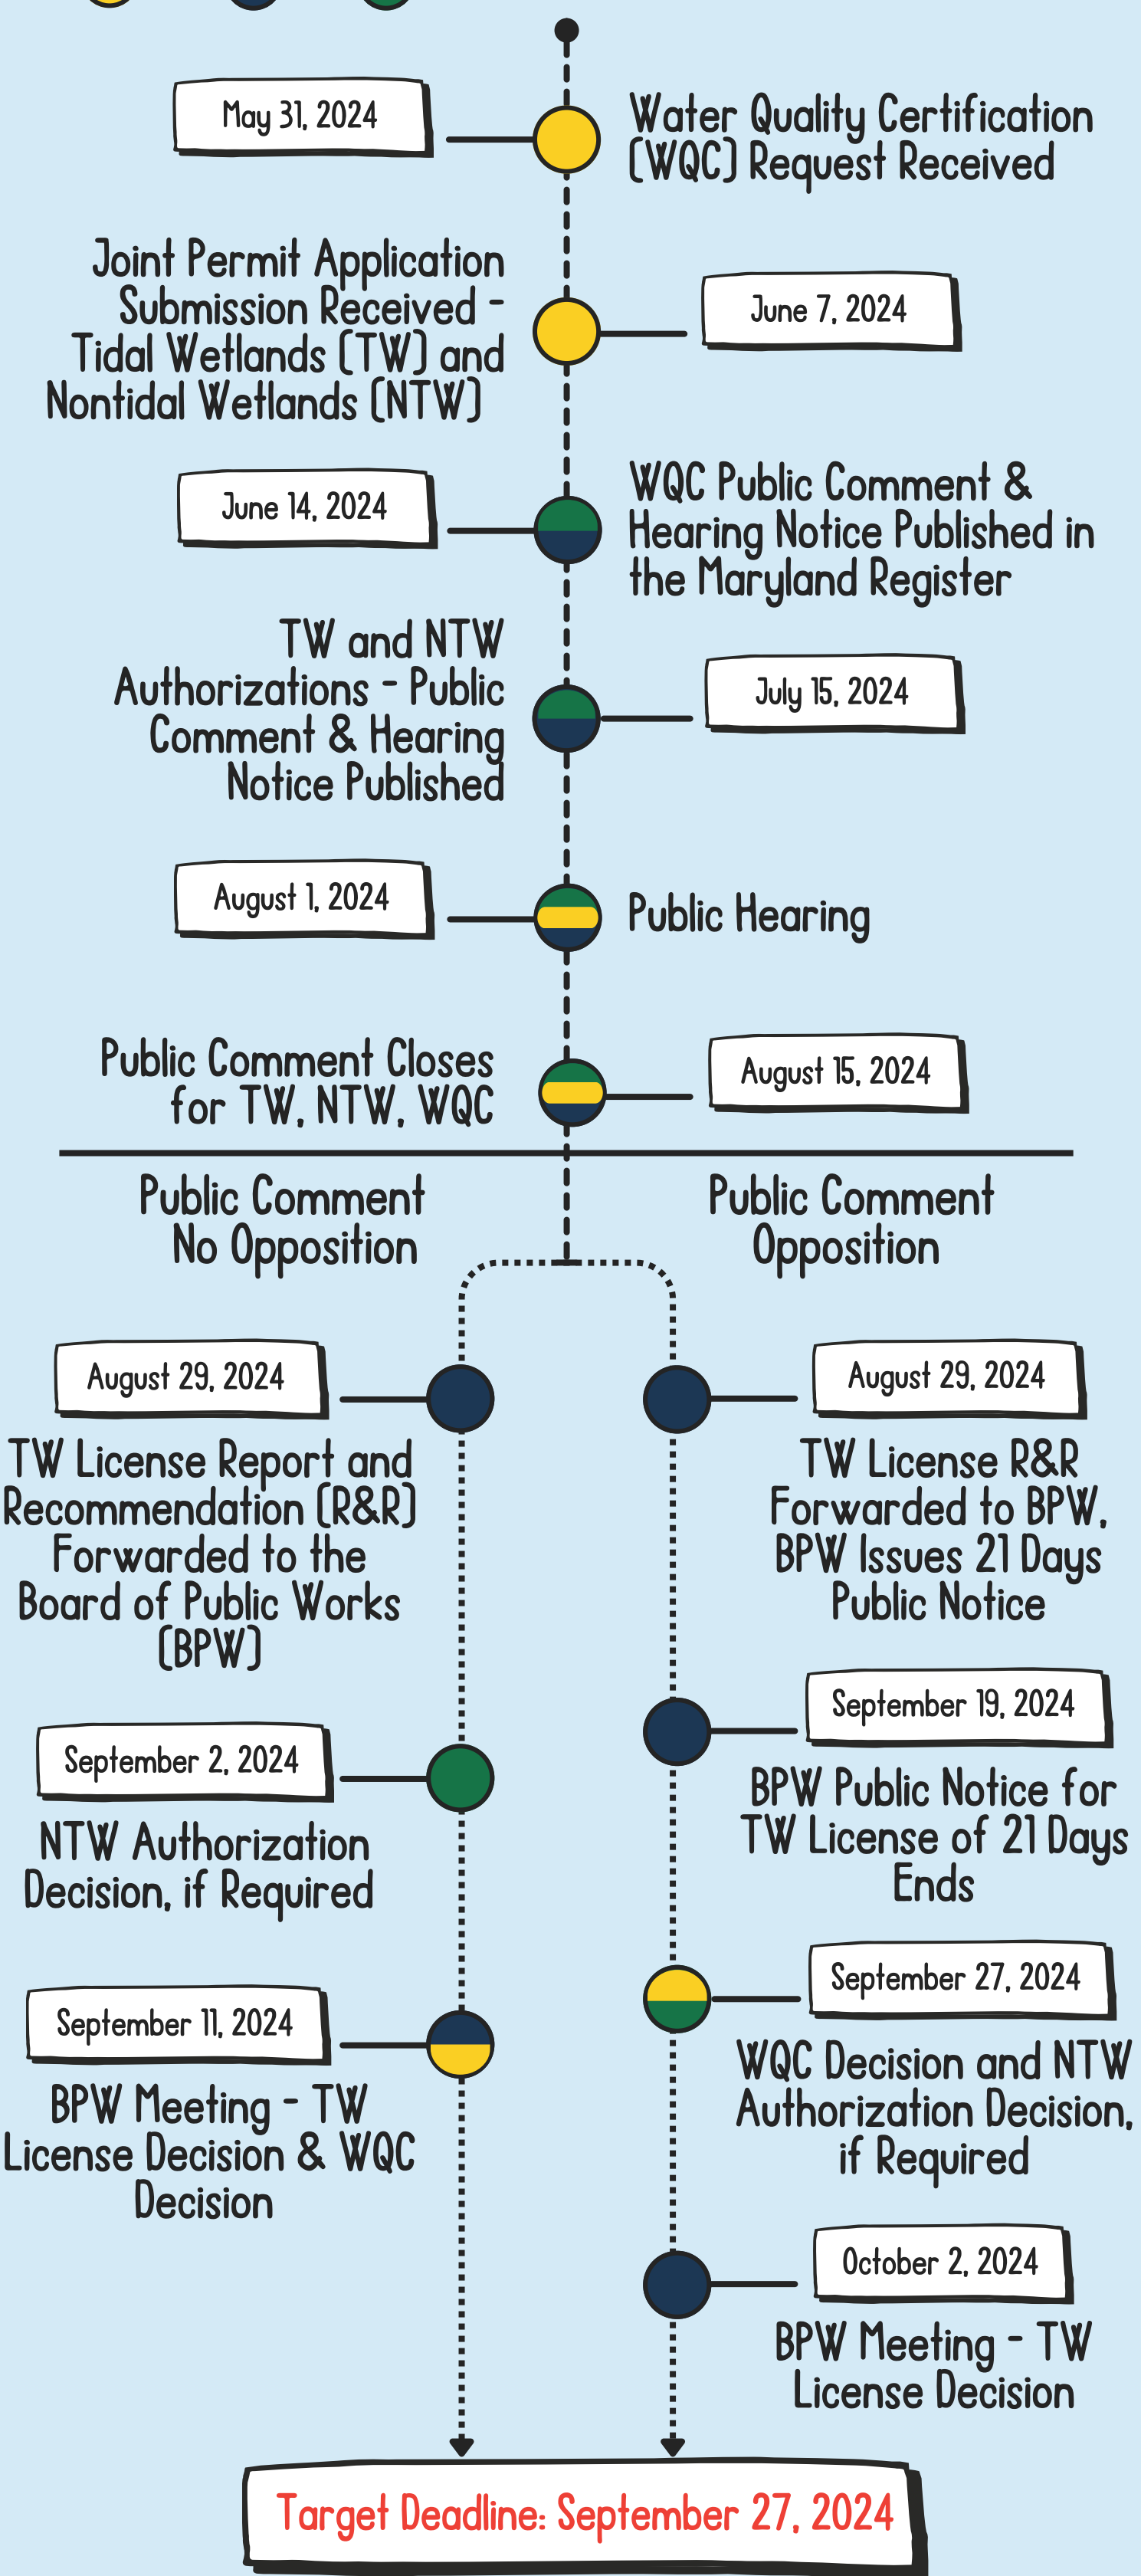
May 31, 2024

Water Quality Certification (WQC) Request Received

Joint Permit Application Submission Received - Tidal Wetlands (TW) and Nontidal Wetlands (NTW)

June 7, 2024

June 14, 2024

WQC Public Comment & Hearing Notice Published in the Maryland Register

TW and NTW Authorizations - Public Comment & Hearing Notice Published

July 15, 2024

August 1, 2024

Public Hearing

Public Comment Closes for TW, NTW, WQC

August 15, 2024

Public Comment No Opposition

Public Comment Opposition

August 29, 2024

TW License Report and Recommendation (R&R) Forwarded to the Board of Public Works (BPW)

September 2, 2024

NTW Authorization Decision, if Required

September 11, 2024

BPW Meeting - TW License Decision & WQC Decision

August 29, 2024

TW License R&R Forwarded to BPW, BPW Issues 21 Days Public Notice

September 19, 2024

BPW Public Notice for TW License of 21 Days Ends

September 27, 2024

WQC Decision and NTW Authorization Decision, if Required

October 2, 2024

BPW Meeting - TW License Decision

Target Deadline: September 27, 2024